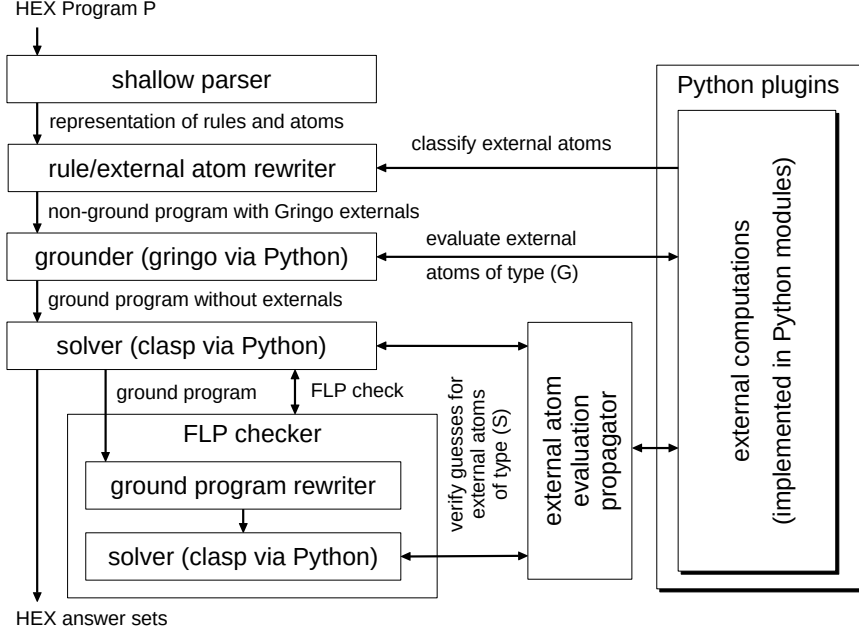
HEX Program P

shallow parser

representation of rules and atoms

rule/external atom rewriter

classify external atoms

non-ground program with Gringo externals

grounder (gringo via Python)

evaluate external atoms of type (G)

ground program without externals

solver (clasp via Python)

ground program

FLP check

FLP checker

ground program rewriter

solver (clasp via Python)

verify guesses for external atoms of type (S)

external atom evaluation propagator

Python plugins

external computations (implemented in Python modules)

HEX answer sets